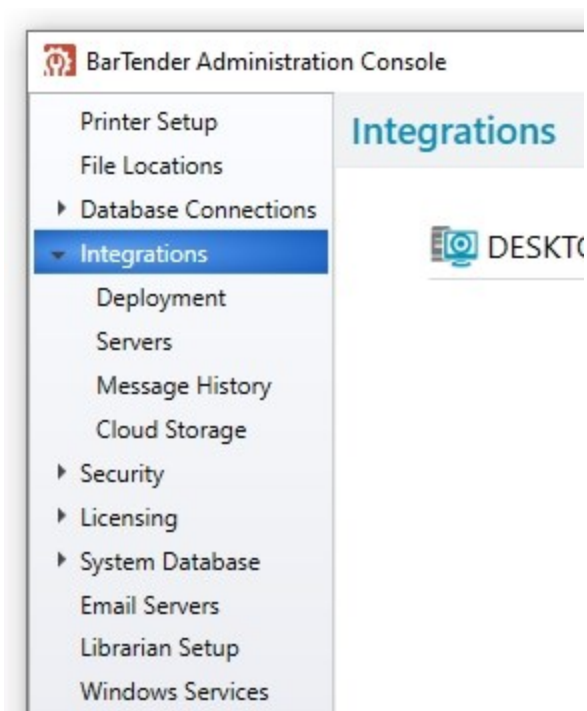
BarTender Administration Console

Printer Setup
File Locations
Database Connections
Integrations
Deployment
Servers
Message History
Cloud Storage
Security
Licensing
System Database
Email Servers
Librarian Setup
Windows Services

Integrations

DESKT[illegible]